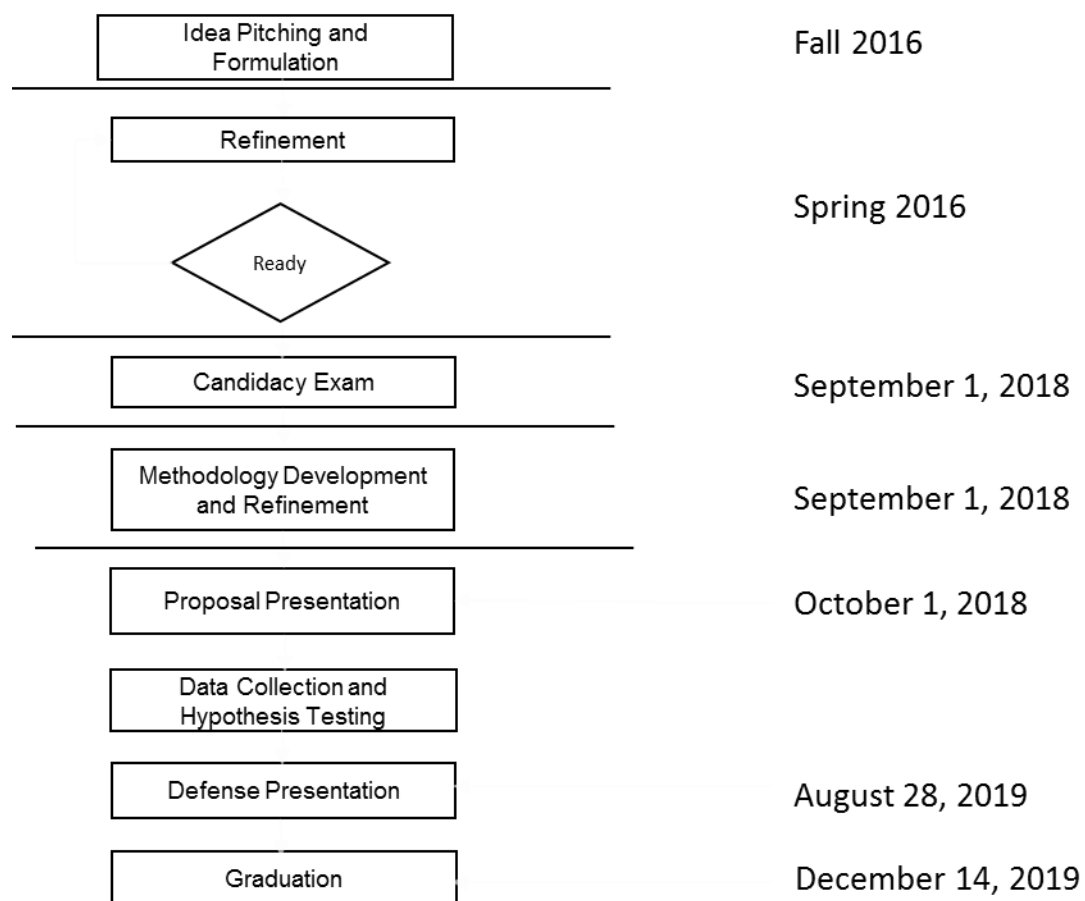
Idea Pitching and Formulation

Fall 2016

Refinement

Ready

Spring 2016

Candidacy Exam

September 1, 2018

Methodology Development and Refinement

September 1, 2018

Proposal Presentation

October 1, 2018

Data Collection and Hypothesis Testing

Defense Presentation

August 28, 2019

Graduation

December 14, 2019